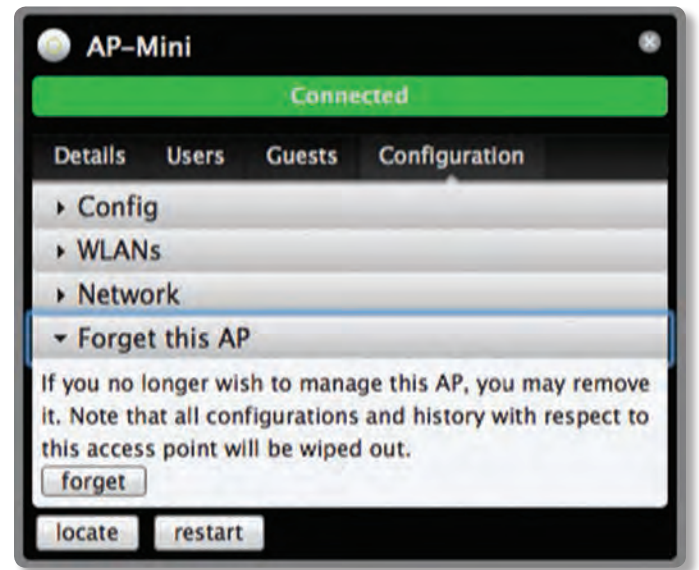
AP–Mini

Connected

Details Users Guests Configuration

▸ Config

▸ WLANs

▸ Network

▾ Forget this AP

If you no longer wish to manage this AP, you may remove it. Note that all configurations and history with respect to this access point will be wiped out.

forget

locate restart